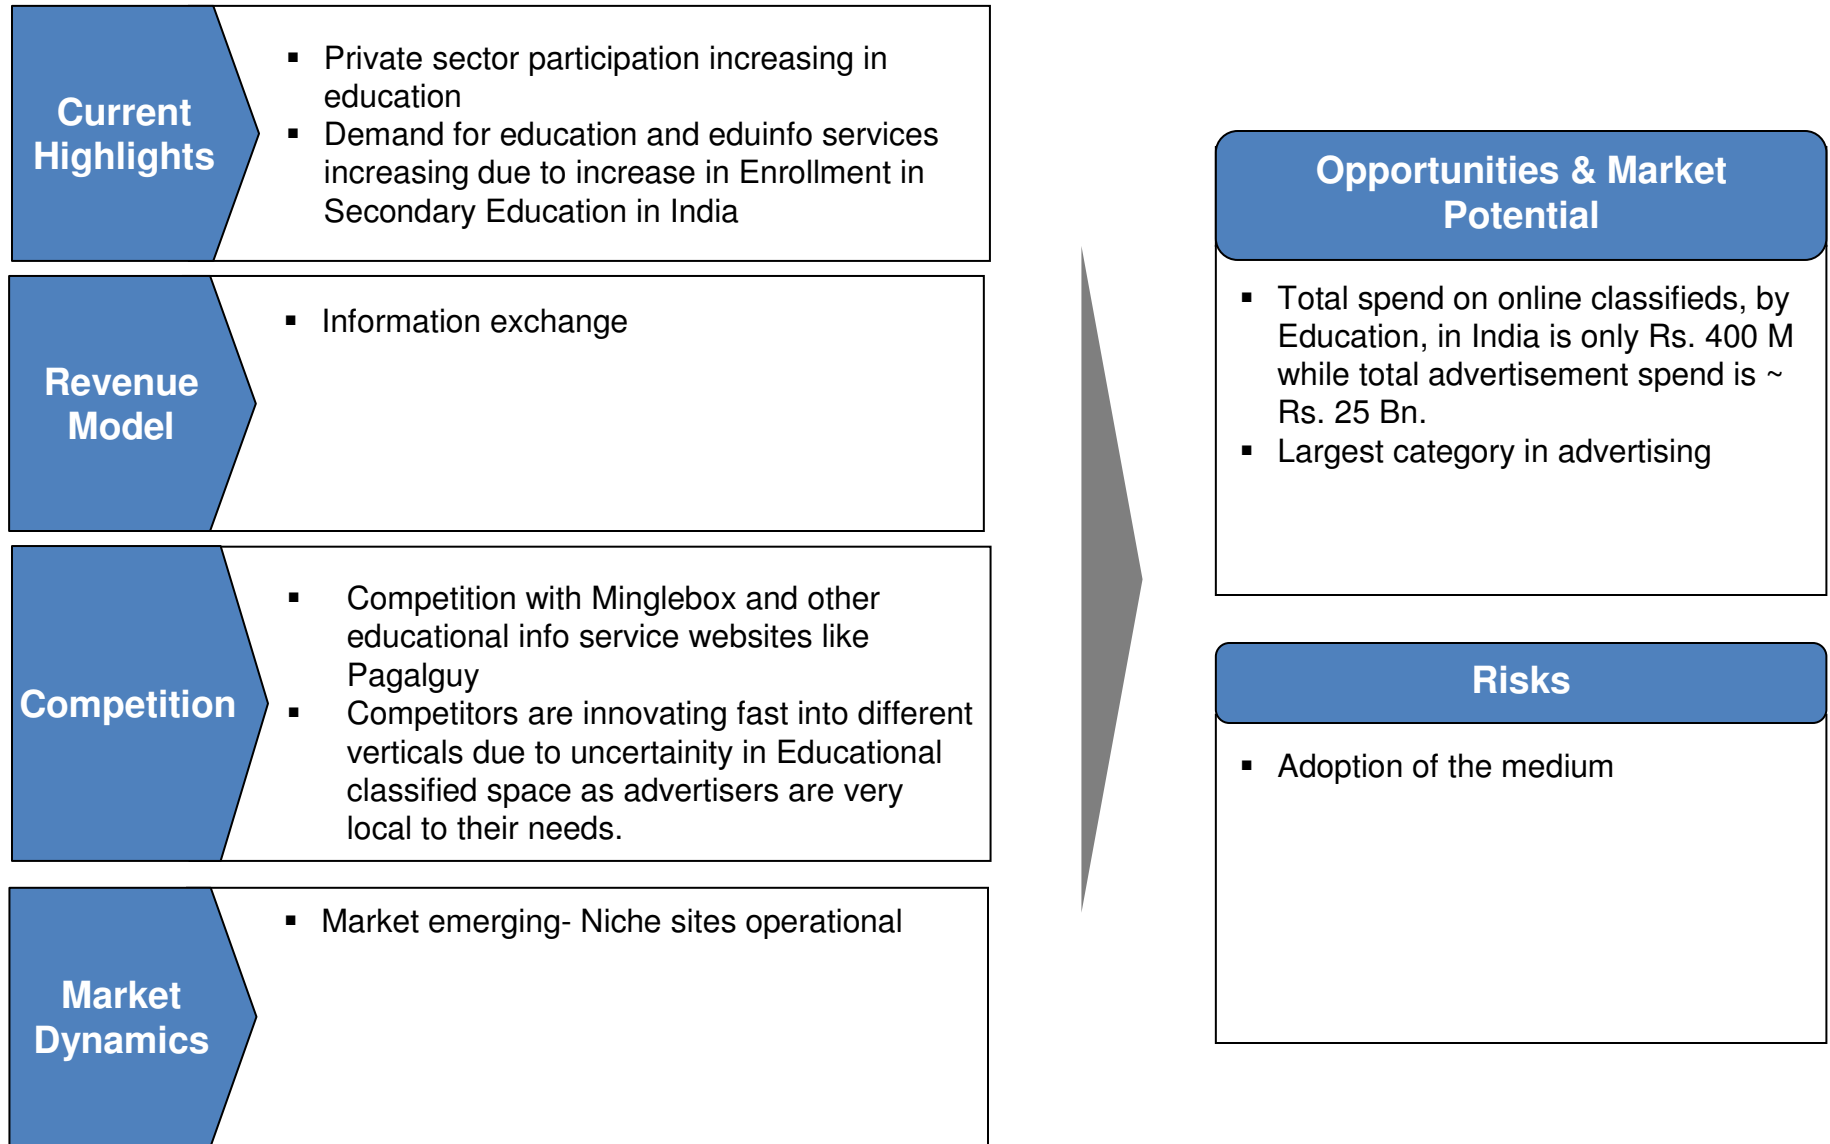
Current Highlights

▪ Private sector participation increasing in education
▪ Demand for education and eduinfo services increasing due to increase in Enrollment in Secondary Education in India

Revenue Model

▪ Information exchange

Competition

▪ Competition with Minglebox and other educational info service websites like Pagalguy
▪ Competitors are innovating fast into different verticals due to uncertainity in Educational classified space as advertisers are very local to their needs.

Market Dynamics

▪ Market emerging- Niche sites operational

Opportunities & Market Potential

▪ Total spend on online classifieds, by Education, in India is only Rs. 400 M while total advertisement spend is ~ Rs. 25 Bn.
▪ Largest category in advertising

Risks

▪ Adoption of the medium